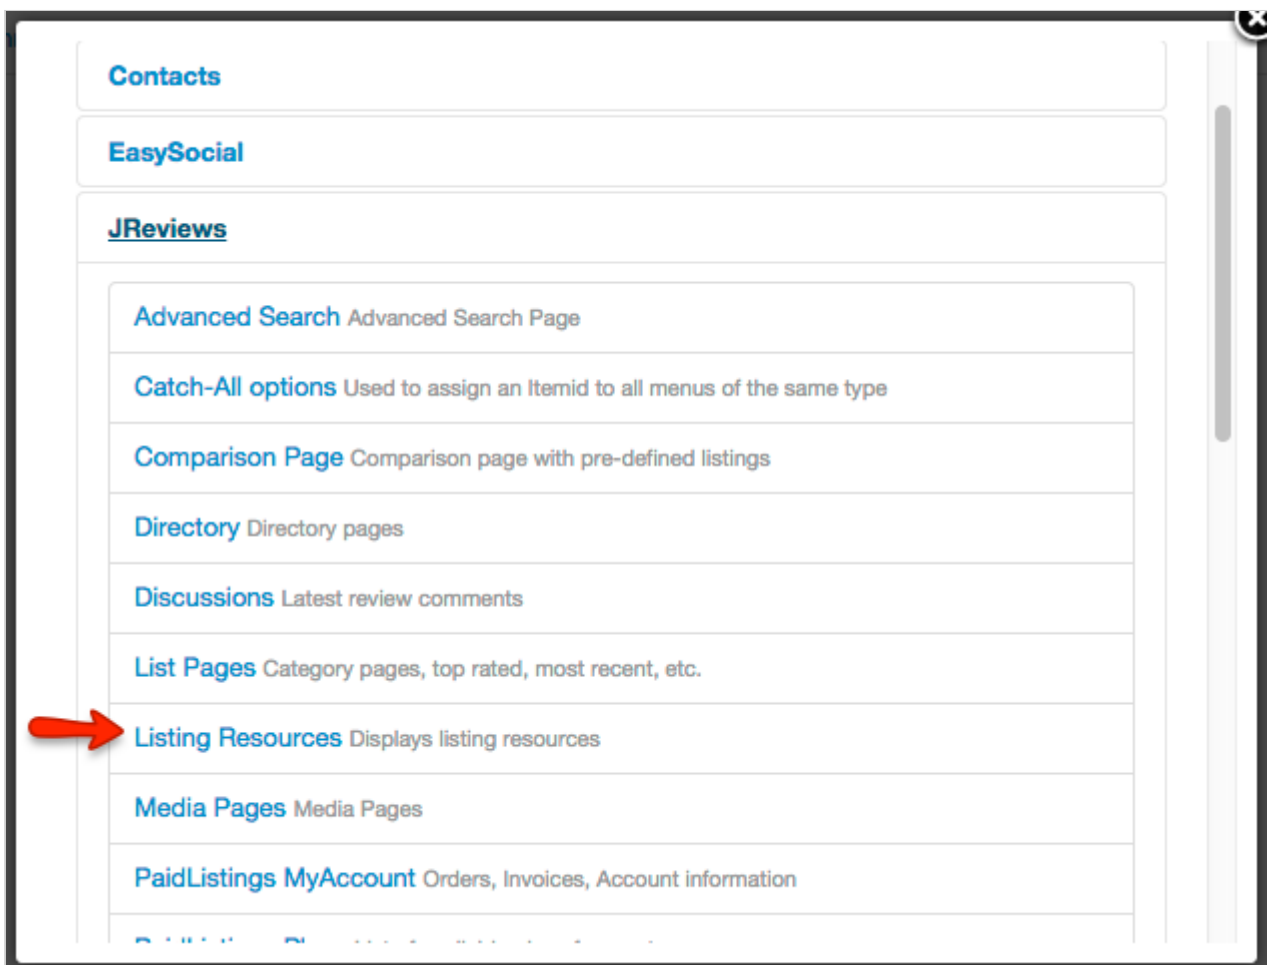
Contacts

EasySocial

JReviews

Advanced Search Advanced Search Page

Catch-All options Used to assign an Itemid to all menus of the same type

Comparison Page Comparison page with pre-defined listings

Directory Directory pages

Discussions Latest review comments

List Pages Category pages, top rated, most recent, etc.

Listing Resources Displays listing resources

Media Pages Media Pages

PaidListings MyAccount Orders, Invoices, Account information

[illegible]